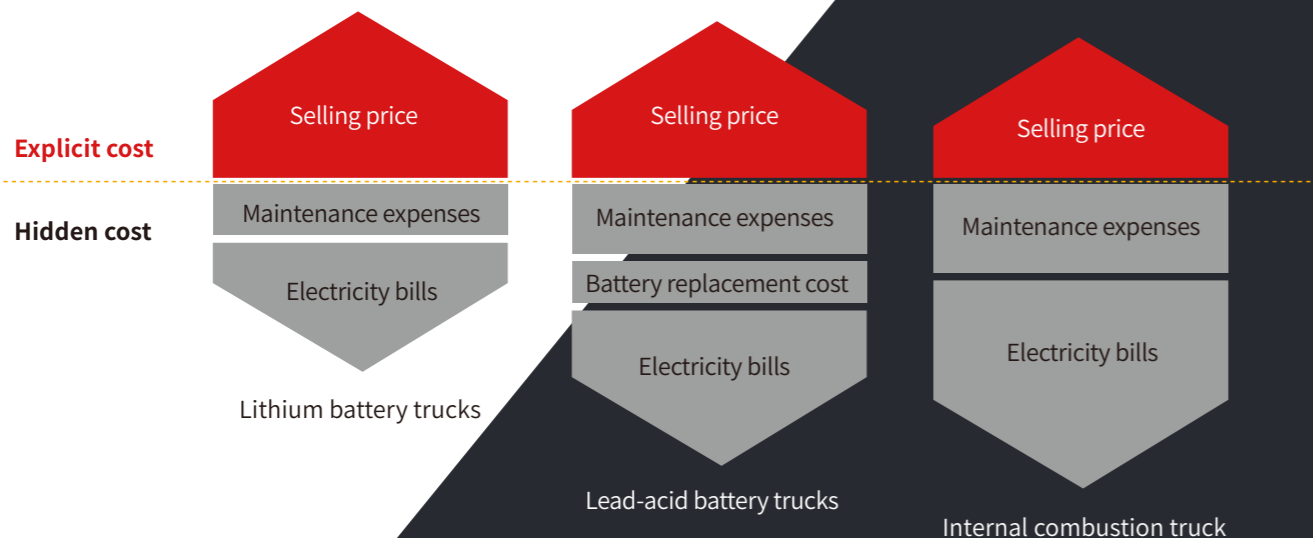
Explicit cost

Hidden cost

Selling price

Maintenance expenses

Electricity bills

Lithium battery trucks

Selling price

Maintenance expenses

Battery replacement cost

Electricity bills

Lead-acid battery trucks

Selling price

Maintenance expenses

Electricity bills

Internal combustion truck